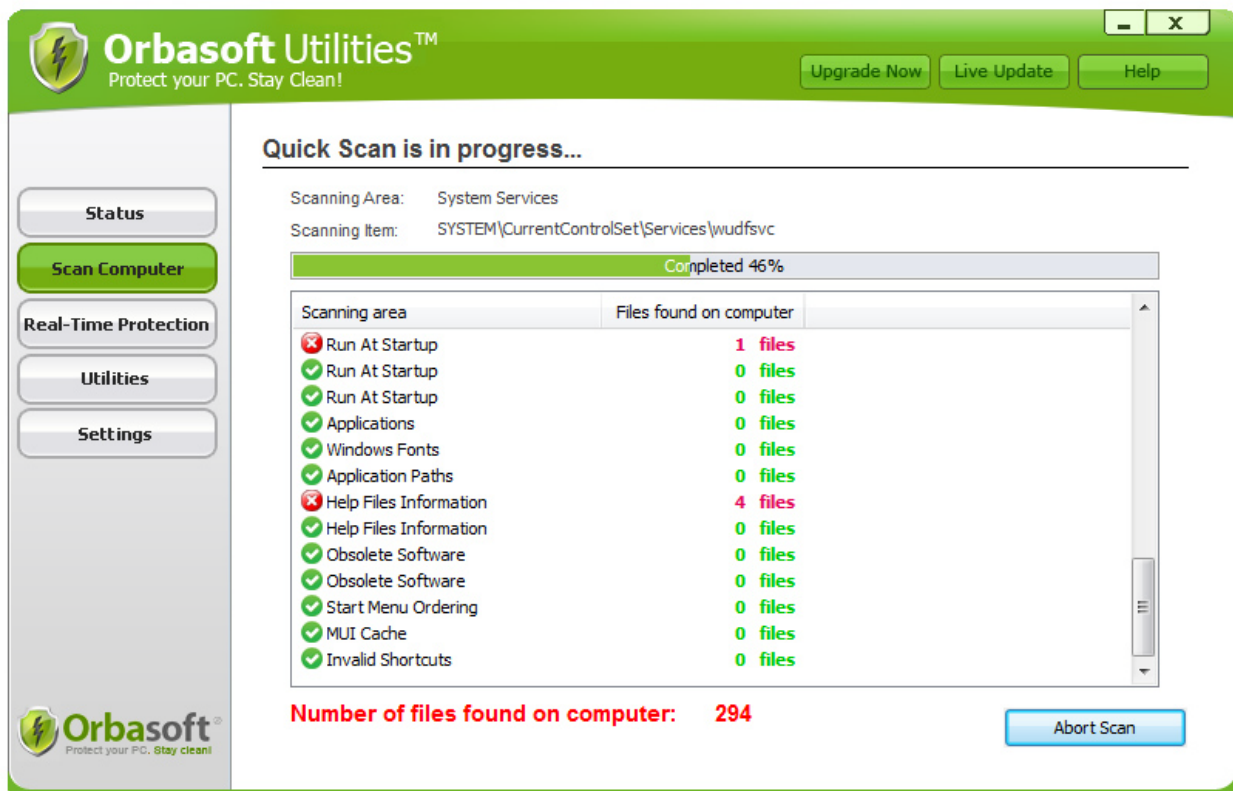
Orbasoft Utilities™
Protect your PC. Stay Clean!

Upgrade Now
Live Update
Help

Status
Scan Computer
Real-Time Protection
Utilities
Settings

Quick Scan is in progress...

Scanning Area: System Services
Scanning Item: SYSTEM\CurrentControlSet\Services\wudfsvc

Completed 46%

| Scanning area | Files found on computer |
|---|---|
| Run At Startup | 1 files |
| Run At Startup | 0 files |
| Run At Startup | 0 files |
| Applications | 0 files |
| Windows Fonts | 0 files |
| Application Paths | 0 files |
| Help Files Information | 4 files |
| Help Files Information | 0 files |
| Obsolete Software | 0 files |
| Obsolete Software | 0 files |
| Start Menu Ordering | 0 files |
| MUI Cache | 0 files |
| Invalid Shortcuts | 0 files |

Number of files found on computer: 294

Abort Scan

Orbasoft®
Protect your PC. Stay clean!